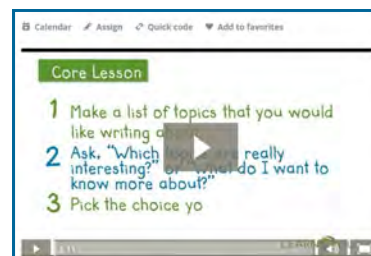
Calendar Assign Quick code Add to favorites

Core Lesson

1 Make a list of topics that you would like writing a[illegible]

2 Ask, "Which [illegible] are really interesting?" or "What do I want to know more about?"

3 Pick the choice yo

LEARN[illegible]